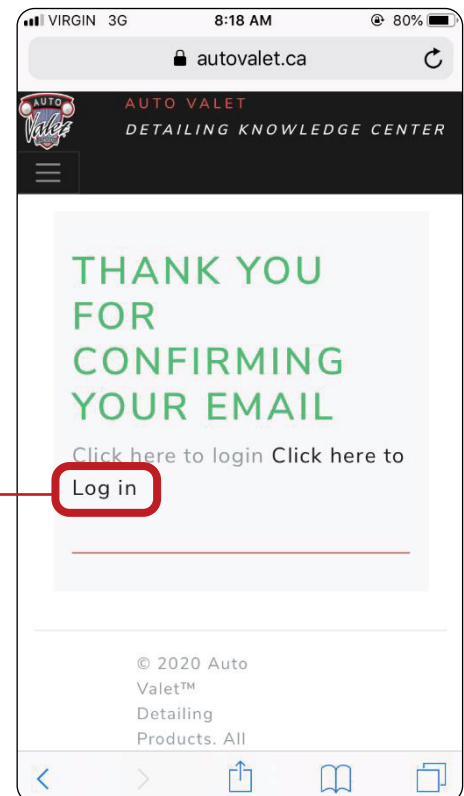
VIRGIN 3G 8:18 AM 80%

autovalet.ca

AUTO Valet

AUTO VALET
DETAILING KNOWLEDGE CENTER

THANK YOU FOR CONFIRMING YOUR EMAIL

Click here to login Click here to Log in

© 2020 Auto Valet™ Detailing Products. All